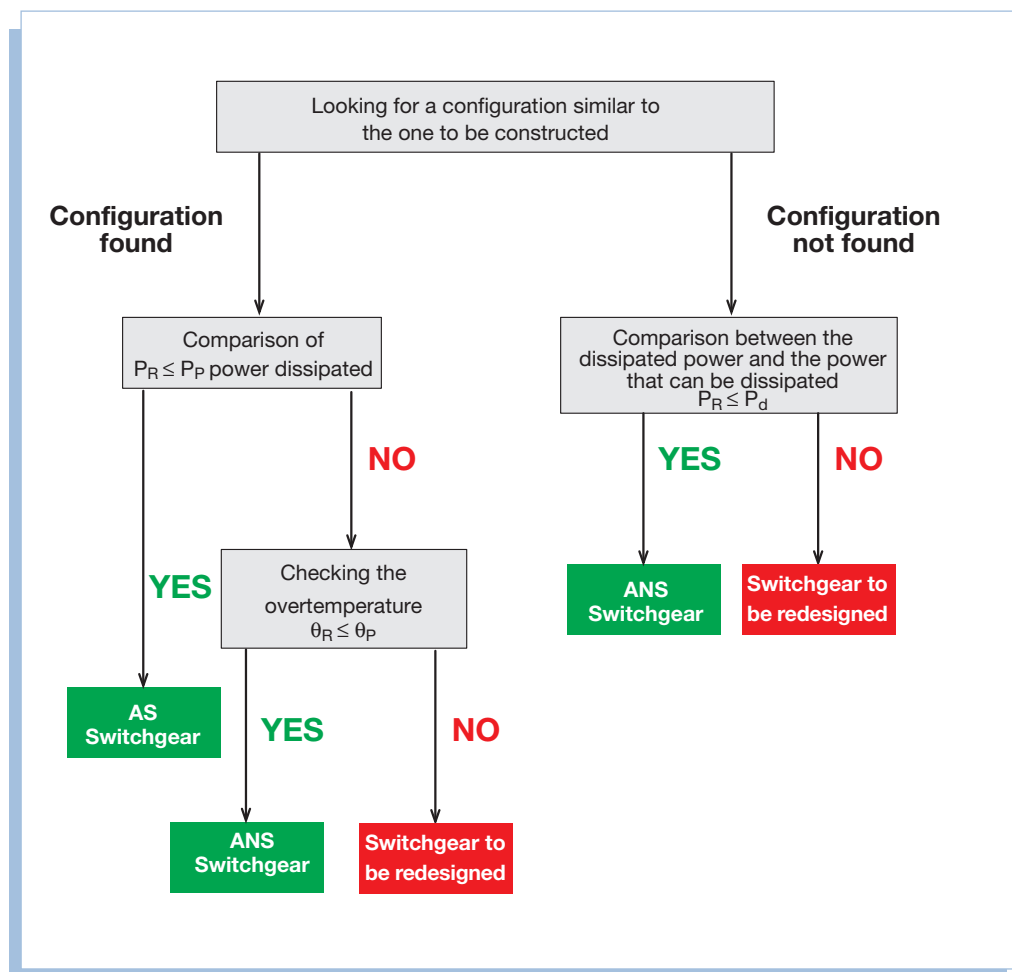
Looking for a configuration similar to the one to be constructed

Configuration found

Configuration not found

Comparison of $P_R \leq P_P$ power dissipated

Comparison between the dissipated power and the power that can be dissipated $P_R \leq P_d$

NO

YES

NO

YES

Checking the overtemperature $\theta_R \leq \theta_P$

ANS Switchgear

Switchgear to be redesigned

AS Switchgear

YES

NO

ANS Switchgear

Switchgear to be redesigned